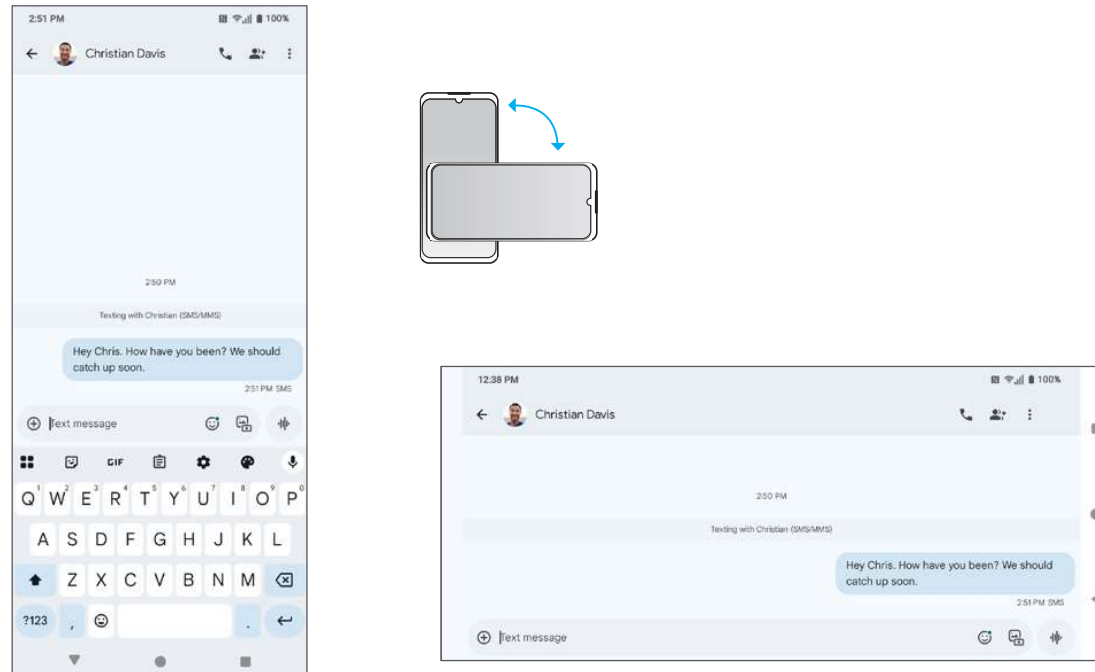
2:51 PM
100%
Christian Davis
2:50 PM
Texting with Christian (SMS/MMS)
Hey Chris. How have you been? We should catch up soon.
2:51 PM SMS
Text message
GIF
Q W E R T Y U I O P
A S D F G H J K L
Z X C V B N M
?123
,
.

12:38 PM
100%
Christian Davis
2:50 PM
Texting with Christian (SMS/MMS)
Hey Chris. How have you been? We should catch up soon.
2:51 PM SMS
Text message